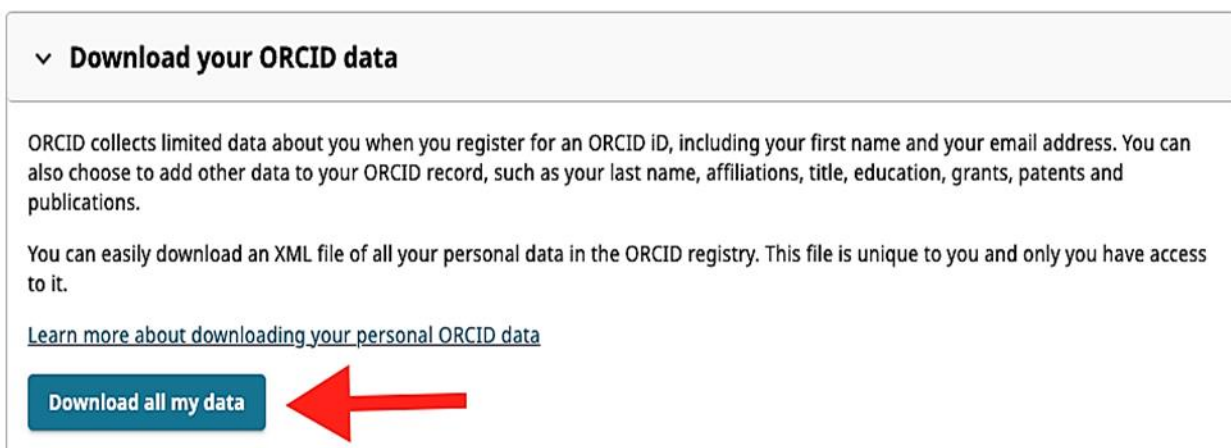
Download your ORCID data

ORCID collects limited data about you when you register for an ORCID iD, including your first name and your email address. You can also choose to add other data to your ORCID record, such as your last name, affiliations, title, education, grants, patents and publications.

You can easily download an XML file of all your personal data in the ORCID registry. This file is unique to you and only you have access to it.

Learn more about downloading your personal ORCID data

Download all my data